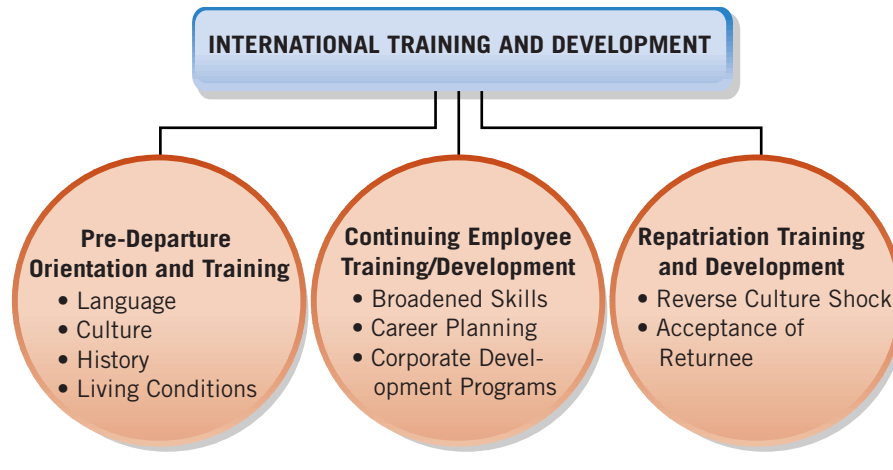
INTERNATIONAL TRAINING AND DEVELOPMENT

Pre-Departure Orientation and Training
• Language
• Culture
• History
• Living Conditions

Continuing Employee Training/Development
• Broadened Skills
• Career Planning
• Corporate Development Programs

Repatriation Training and Development
• Reverse Culture Shock
• Acceptance of Returnee